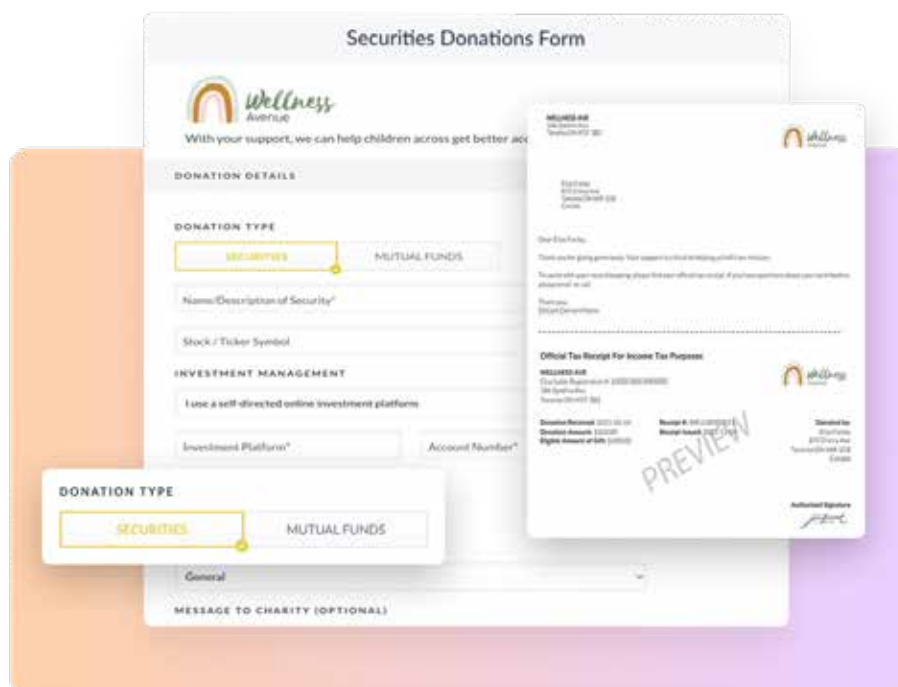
Securities Donations Form

Wellness Avenue

With your support, we can help children across get better acc

DONATION DETAILS

DONATION TYPE

SECURITIES

MUTUAL FUNDS

Name/Description of Security*

Stock / Ticker Symbol

INVESTMENT MANAGEMENT

I use a self-directed online investment platform

Investment Platform*

Account Number*

DONATION TYPE

SECURITIES

MUTUAL FUNDS

General

MESSAGE TO CHARITY (OPTIONAL)

WELLNESS AVE
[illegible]

Wellness

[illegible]

Dear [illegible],

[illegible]

Official Tax Receipt For Income Tax Purposes

WELLNESS AVE
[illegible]

Wellness

Donation Received: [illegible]
Donation Amount: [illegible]
Eligible Amount of Gift: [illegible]

Receipt #: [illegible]
Receipt Issued: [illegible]

Donated by:
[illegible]

PREVIEW

Authorized Signature